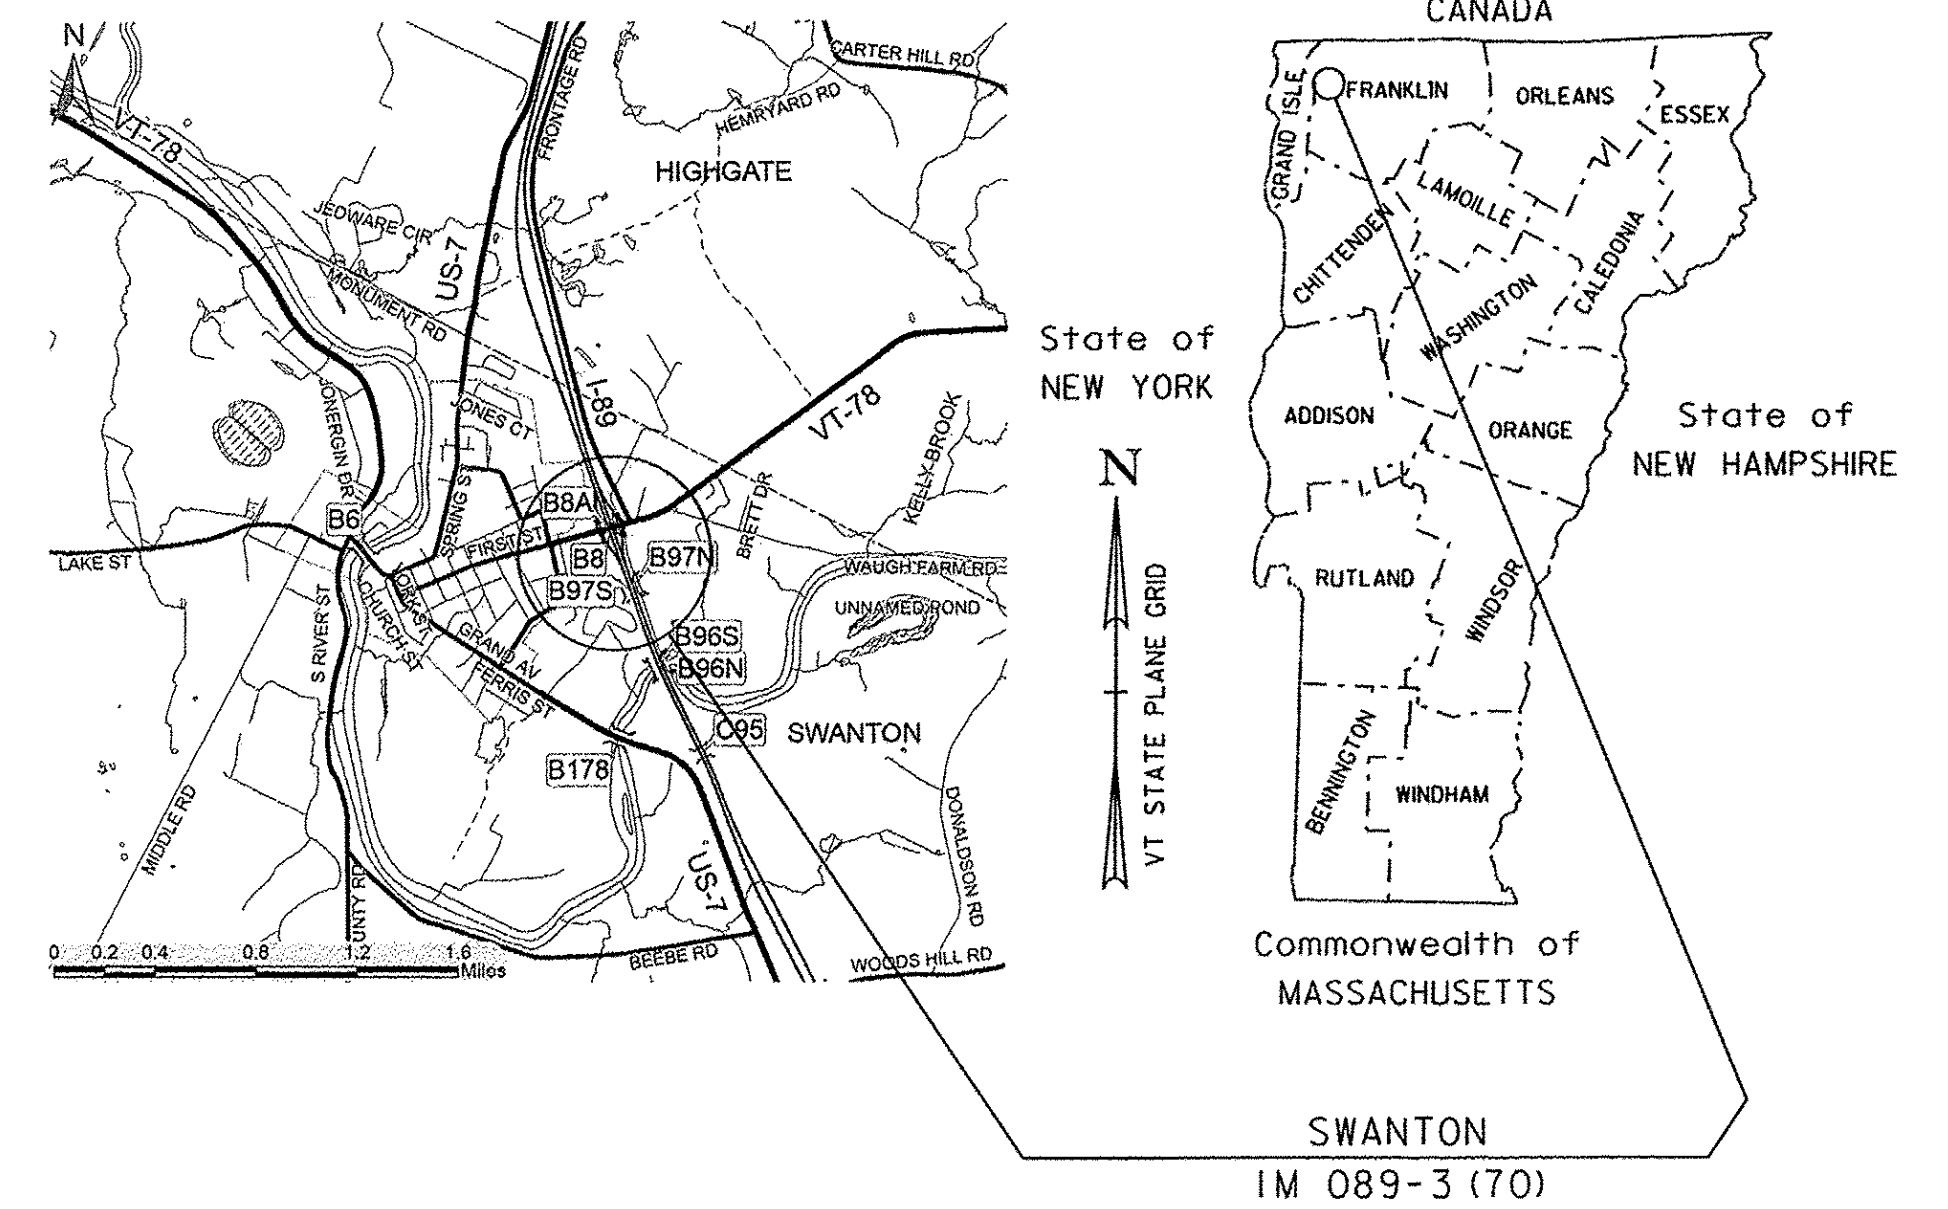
N
VT-78
CARTER HILL RD
FRONTAGE RD
HEMRYARD RD
HIGHGATE
JEDWARE CIR
US-7
MONUMENT RD
I-89
VT-78
JONES CT
KELLY BROOK
ONERGIN DR
SPRING ST
BRETT DR
B8A
B6
FIRST ST
B8
B97N
LAKE ST
B97S
WAUGH FARM RD
YORK ST
CHURCH ST
UNNAMED POND
S RIVER ST
GRAND AV
B96S
FERRIS ST
B96N
C95
SWANTON
B178
MIDDLE RD
DONALDSON RD
US-7
UNTY RD
0 0.2 0.4 0.8 1.2 1.6 Miles
BEEBE RD
WOODS HILL RD

State of NEW YORK

N

VT STATE PLANE GRID

CANADA
GRAND ISLE
FRANKLIN
ORLEANS
ESSEX
LAMOILLE
CHITTENDEN
CALEDONIA
WASHINGTON
ADDISON
ORANGE
RUTLAND
WINDSOR
BENNINGTON
WINDHAM

State of NEW HAMPSHIRE

Commonwealth of MASSACHUSETTS

SWANTON
IM 089-3 (70)